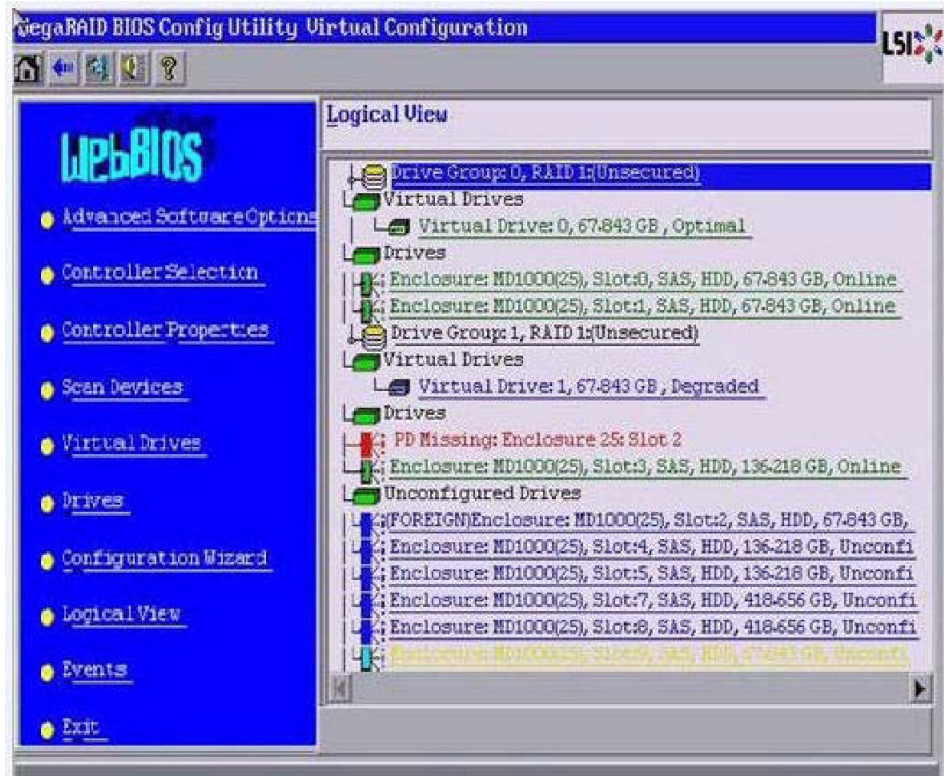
MegaRAID BIOS Config Utility Virtual Configuration

LSI

WebBIOS

Advanced Software Options

Controller Selection

Controller Properties

Scan Devices

Virtual Drives

Drives

Configuration Wizard

Logical View

Events

Exit

Logical View

Drive Group: 0, RAID 1:(Unsecured)
Virtual Drives
Virtual Drive: 0, 67.843 GB , Optimal
Drives
Enclosure: MD1000(25), Slot:0, SAS, HDD, 67.843 GB, Online
Enclosure: MD1000(25), Slot:1, SAS, HDD, 67.843 GB, Online
Drive Group: 1, RAID 1:(Unsecured)
Virtual Drives
Virtual Drive: 1, 67.843 GB , Degraded
Drives
PD Missing: Enclosure 25: Slot 2
Enclosure: MD1000(25), Slot:3, SAS, HDD, 136.218 GB, Online
Unconfigured Drives
(FOREIGN)Enclosure: MD1000(25), Slot:2, SAS, HDD, 67.843 GB,
Enclosure: MD1000(25), Slot:4, SAS, HDD, 136.218 GB, Unconfi
Enclosure: MD1000(25), Slot:5, SAS, HDD, 136.218 GB, Unconfi
Enclosure: MD1000(25), Slot:7, SAS, HDD, 418.656 GB, Unconfi
Enclosure: MD1000(25), Slot:8, SAS, HDD, 418.656 GB, Unconfi
Enclosure: MD1000(25), Slot:9, SAS, HDD, 67.843 GB, Unconfi